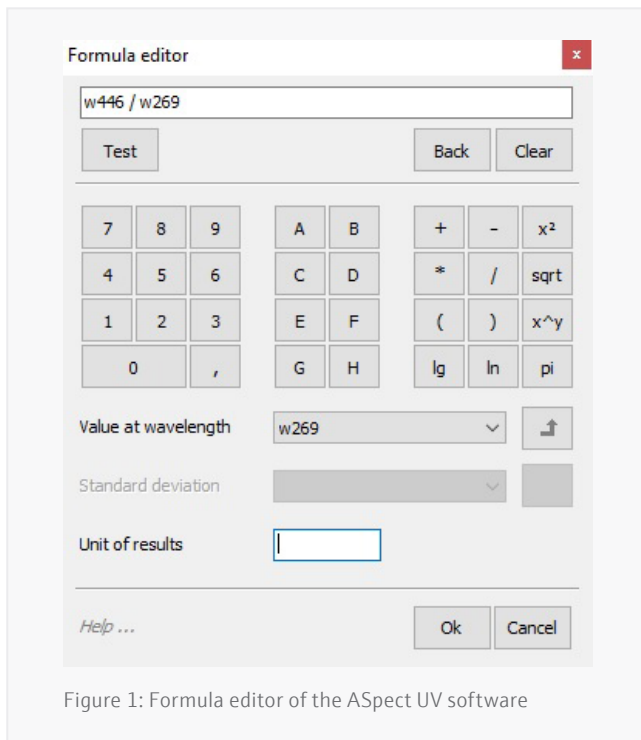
Formula editor

×

w446 / w269

Test

Back

Clear

7 8 9

4 5 6

1 2 3

0 ,

A B

C D

E F

G H

+ - x²

* / sqrt

( ) x^y

lg ln pi

Value at wavelength

w269

Standard deviation

Unit of results

Help ...

Ok

Cancel

Figure 1: Formula editor of the ASpect UV software